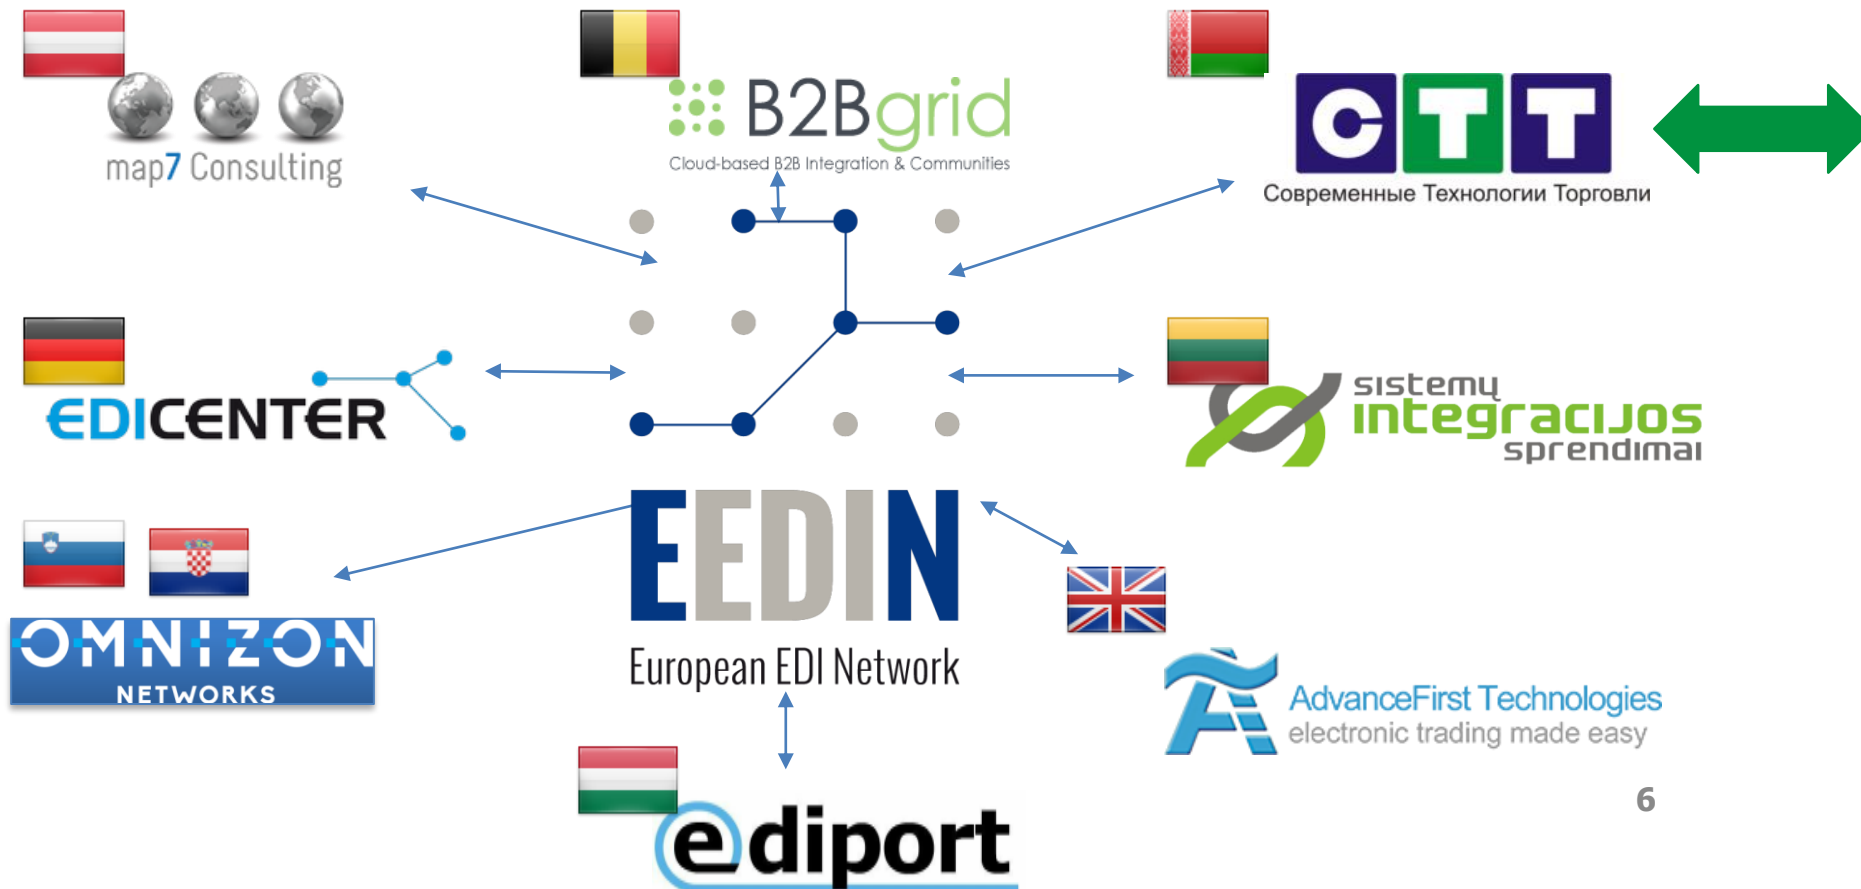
map7 Consulting

B2Bgrid
Cloud-based B2B Integration & Communities

CTT
Современные Технологии Торговли

EDICENTER

sistemų integracijos sprendimai

OMNIZON NETWORKS

EEDIN
European EDI Network

AdvanceFirst Technologies
electronic trading made easy

ediport

6